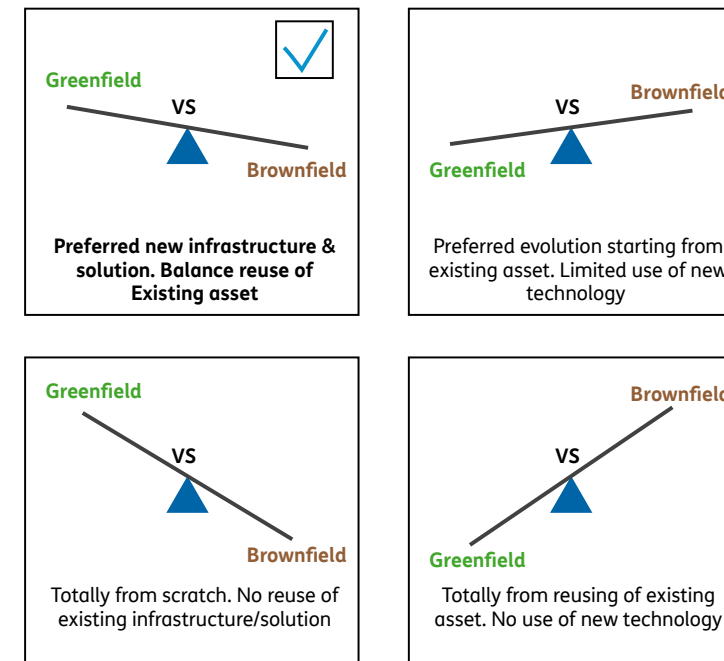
Greenfield

VS

Brownfield

Preferred new infrastructure & solution. Balance reuse of Existing asset

Brownfield

VS

Greenfield

Preferred evolution starting from existing asset. Limited use of new technology

Greenfield

VS

Brownfield

Totally from scratch. No reuse of existing infrastructure/solution

Brownfield

VS

Greenfield

Totally from reusing of existing asset. No use of new technology